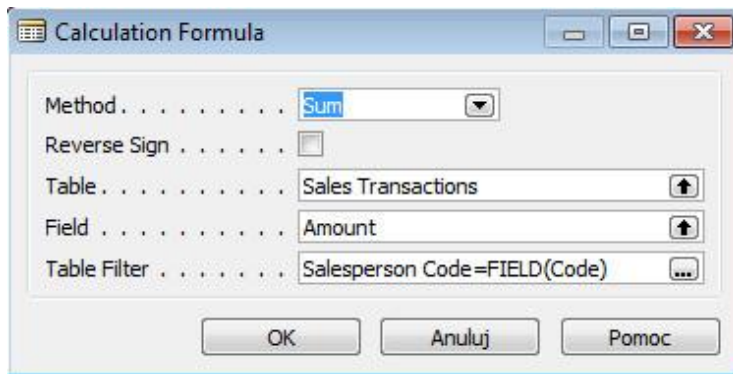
Calculation Formula

Method . . . . . . . . . Sum
Reverse Sign . . . . . .
Table . . . . . . . . . . Sales Transactions
Field . . . . . . . . . . Amount
Table Filter . . . . . . . Salesperson Code=FIELD(Code)

OK Anuluj Pomoc